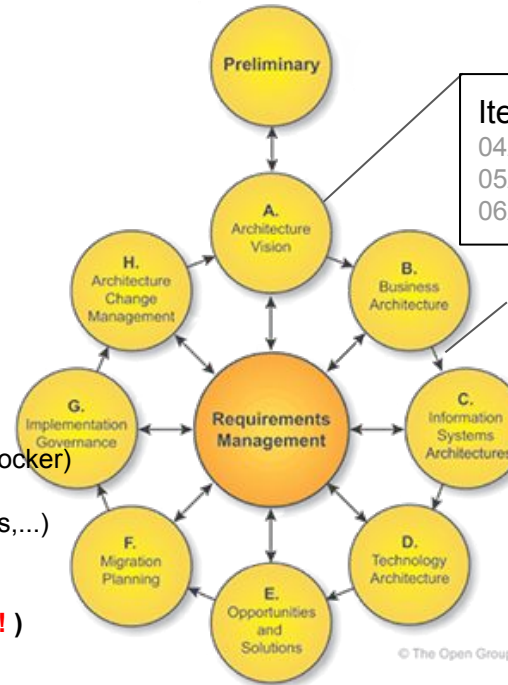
Preliminary

Ite
04
05
06

A.
Architecture
Vision

H.
Architecture
Change
Management

B.
Business
Architecture

G.
Implementation
Governance

Requirements
Management

C.
Information
Systems
Architectures

ocker)

s,...)

F.
Migration
Planning

D.
Technology
Architecture

! )

E.
Opportunities
and
Solutions

© The Open Group